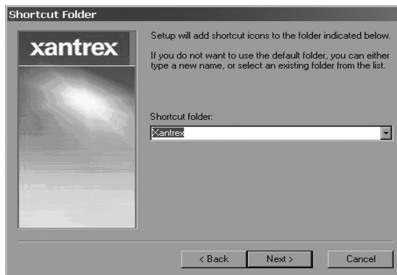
Shortcut Folder

xantrex

Setup will add shortcut icons to the folder indicated below.

If you do not want to use the default folder, you can either type a new name, or select an existing folder from the list.

Shortcut folder:

Xantrex

< Back

Next >

Cancel